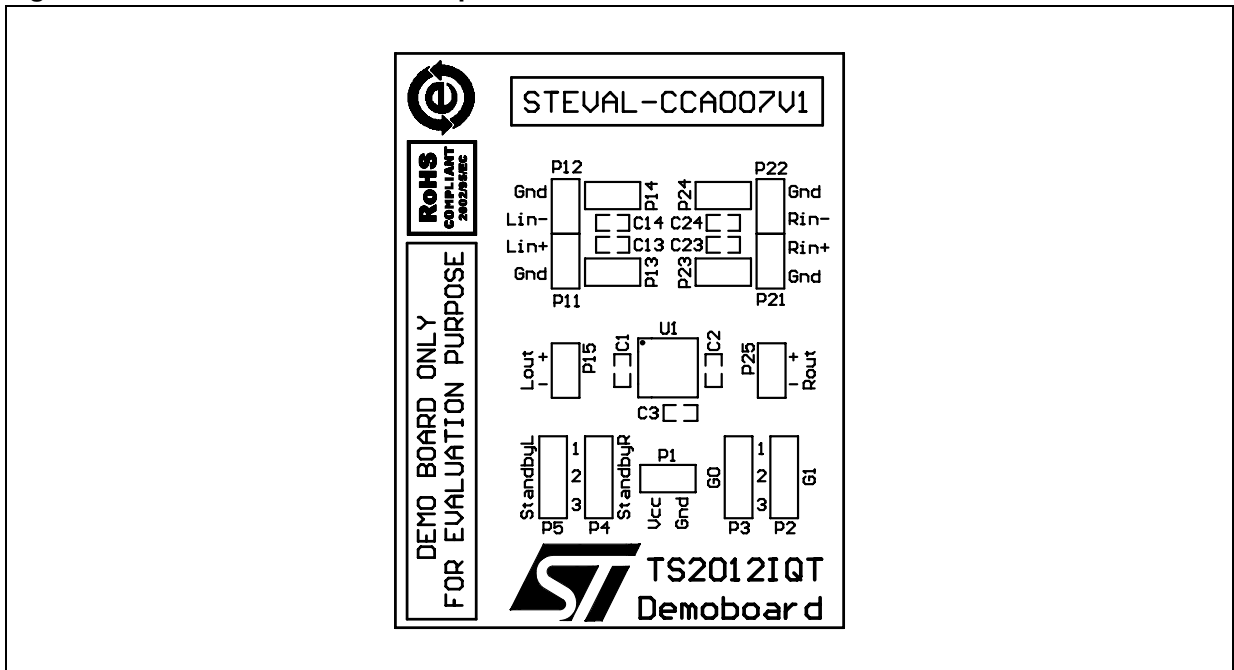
STEVAL-CCA007V1

RoHS COMPLIANT 2002/95/EC

DEMO BOARD ONLY FOR EVALUATION PURPOSE

P12
Gnd
Lin-
Lin+
Gnd
P11

P14
C14
C13
P13

P24
C24
C23
P23

P22
Gnd
Rin-
Rin+
Gnd
P21

U1
C1
C2
C3

Lout
+
-
P15

P25
+
-
Rout

StandbyL
1
2
3
P5

StandbyR
P4

P1
Vcc
Gnd

G0
1
2
3
P3

G1
P2

TS2012IQT
Demoboard